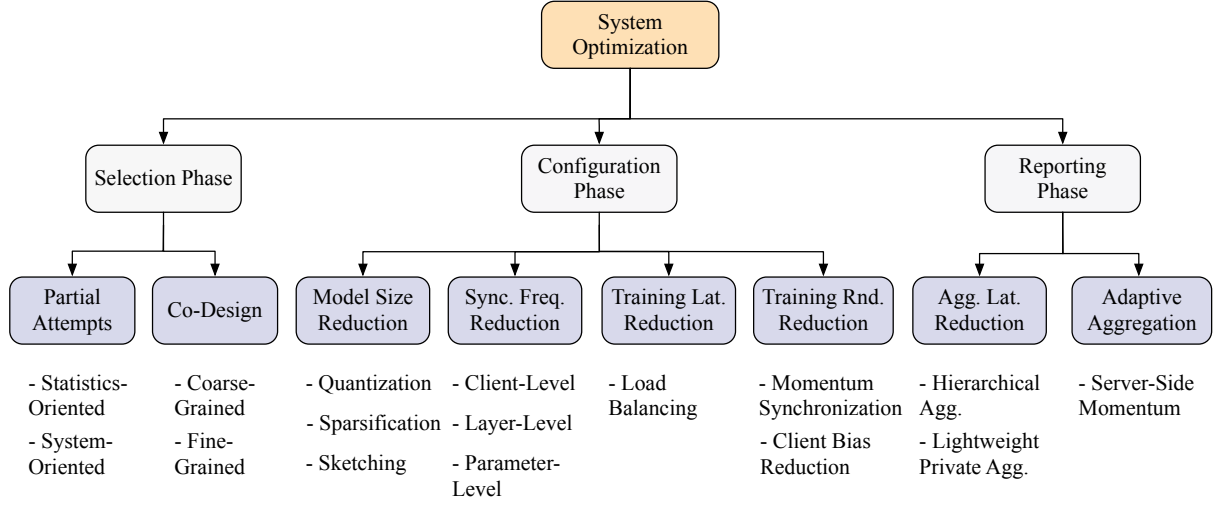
System Optimization

Selection Phase

Configuration Phase

Reporting Phase

Partial Attempts

Co-Design

Model Size Reduction

Sync. Freq. Reduction

Training Lat. Reduction

Training Rnd. Reduction

Agg. Lat. Reduction

Adaptive Aggregation

- Statistics-Oriented
- System-Oriented

- Coarse-Grained
- Fine-Grained

- Quantization
- Sparsification
- Sketching

- Client-Level
- Layer-Level
- Parameter-Level

- Load Balancing

- Momentum Synchronization
- Client Bias Reduction

- Hierarchical Agg.
- Lightweight Private Agg.

- Server-Side Momentum